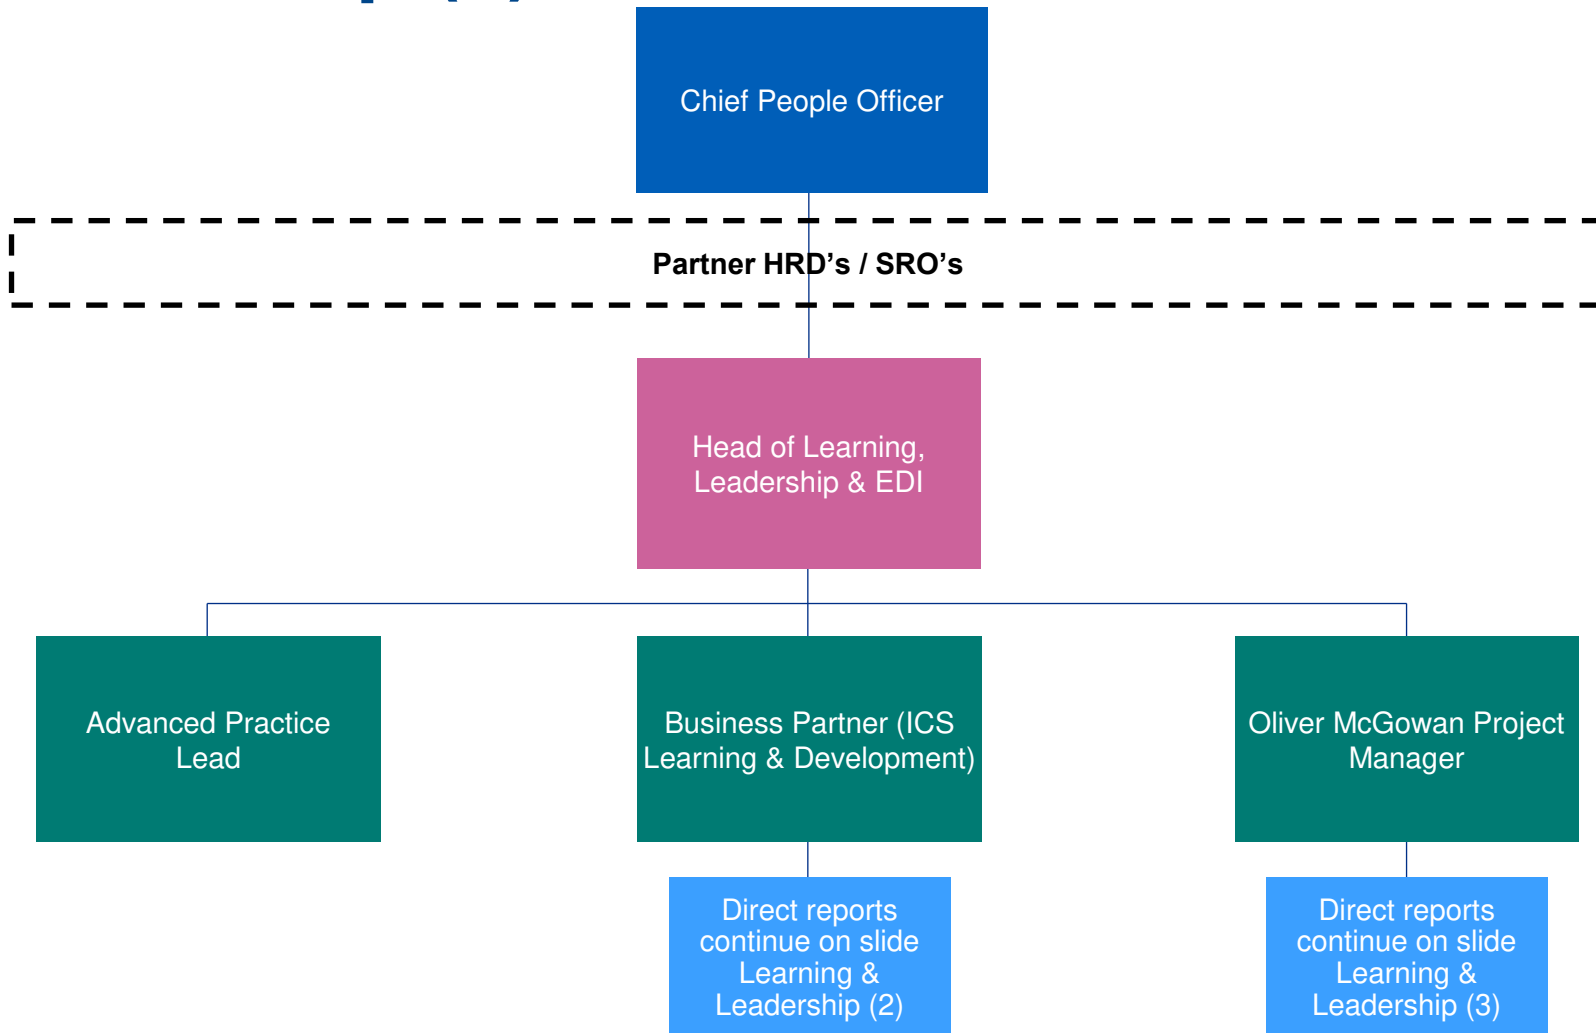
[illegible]

Chief People Officer

Partner HRD’s / SRO’s

Head of Learning, Leadership & EDI

Advanced Practice Lead

Business Partner (ICS Learning & Development)

Oliver McGowan Project Manager

Direct reports continue on slide Learning & Leadership (2)

Direct reports continue on slide Learning & Leadership (3)